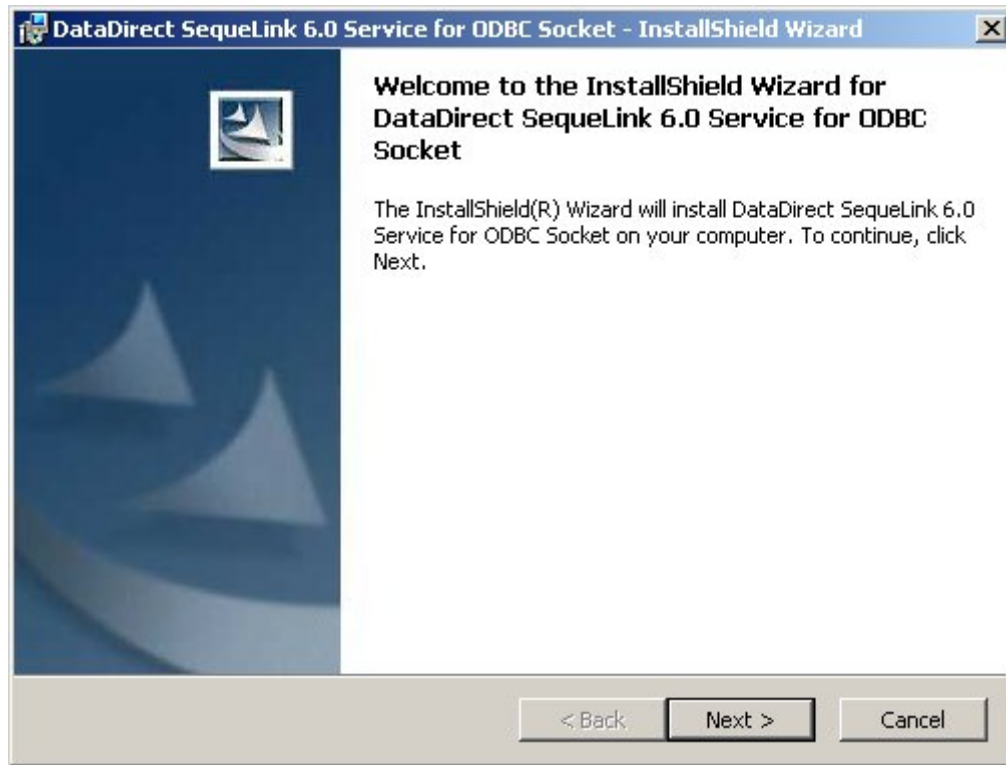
DataDirect SequeLink 6.0 Service for ODBC Socket - InstallShield Wizard

Welcome to the InstallShield Wizard for DataDirect SequeLink 6.0 Service for ODBC Socket

The InstallShield(R) Wizard will install DataDirect SequeLink 6.0 Service for ODBC Socket on your computer. To continue, click Next.

< Back

Next >

Cancel